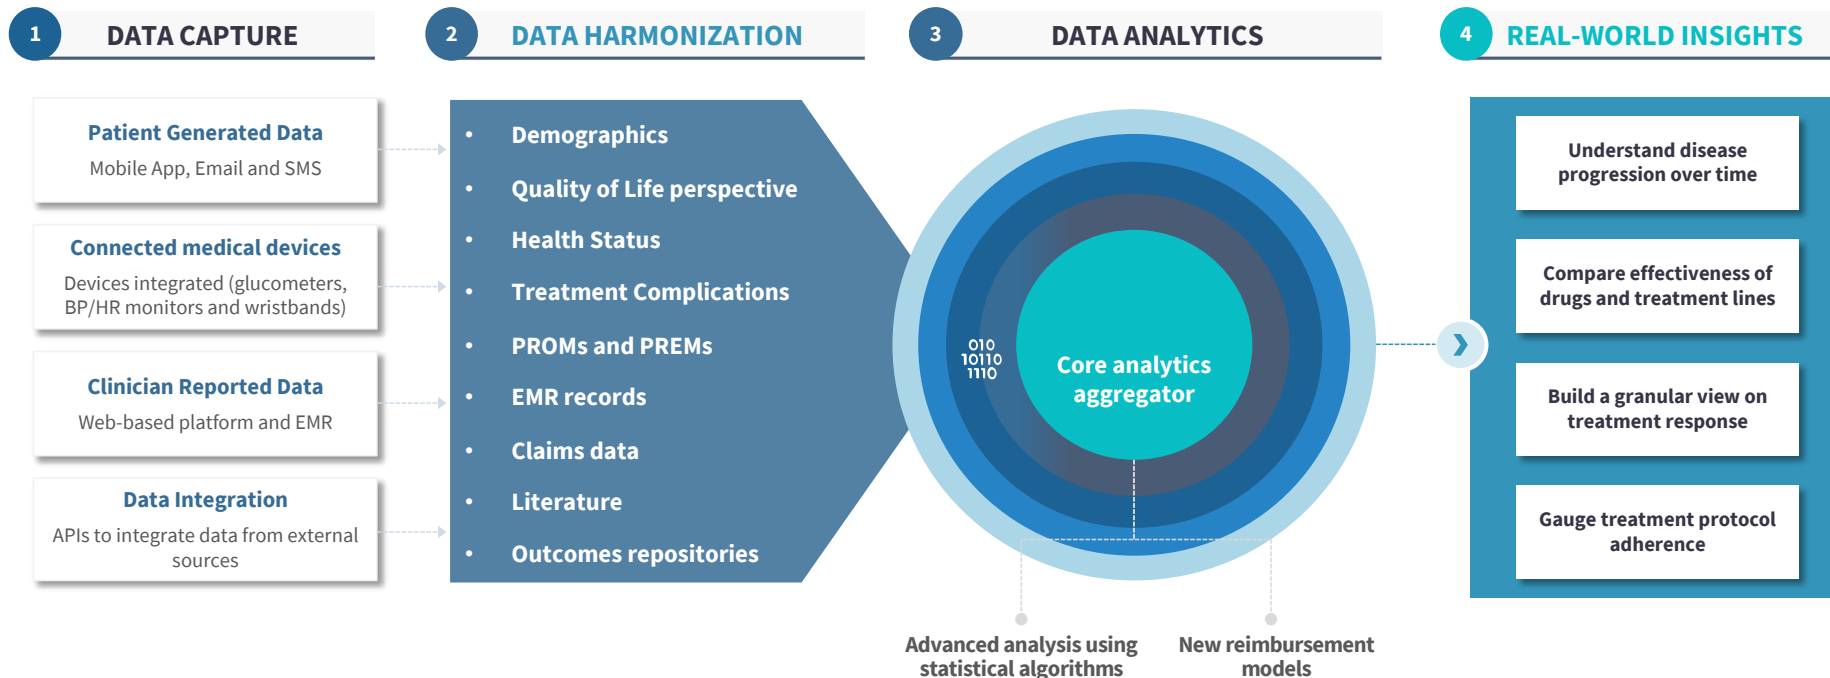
1 DATA CAPTURE

2 DATA HARMONIZATION

3 DATA ANALYTICS

4 REAL-WORLD INSIGHTS

Patient Generated Data
Mobile App, Email and SMS

Connected medical devices
Devices integrated (glucometers, BP/HR monitors and wristbands)

Clinician Reported Data
Web-based platform and EMR

Data Integration
APIs to integrate data from external sources

- Demographics
- Quality of Life perspective
- Health Status
- Treatment Complications
- PROMs and PREMs
- EMR records
- Claims data
- Literature
- Outcomes repositories

010
10110
1110

Core analytics aggregator

Advanced analysis using statistical algorithms

New reimbursement models

Understand disease progression over time

Compare effectiveness of drugs and treatment lines

Build a granular view on treatment response

Gauge treatment protocol adherence